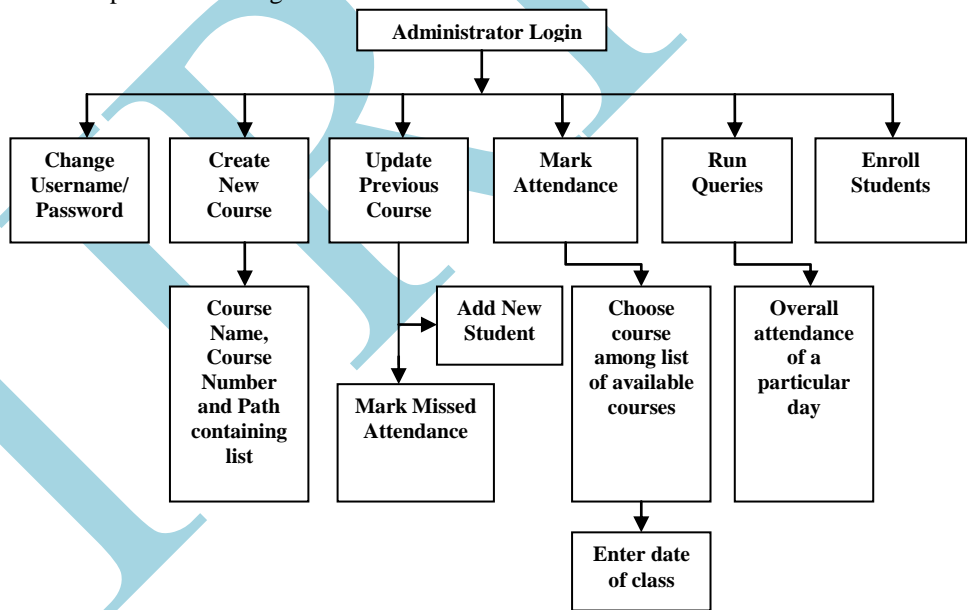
Administrator Login

Change Username/ Password

Create New Course

Update Previous Course

Mark Attendance

Run Queries

Enroll Students

Course Name, Course Number and Path containing list

Add New Student

Mark Missed Attendance

Choose course among list of available courses

Overall attendance of a particular day

Enter date of class